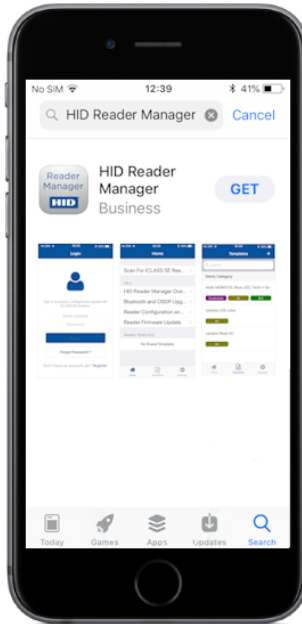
No SIM 12:39 41%

HID Reader Manager

Cancel

Reader Manager HID

HID Reader Manager

Business

GET

Login

Home

Scan For iCLASS SE Rea...

HID Reader Manager Ove...

Bluetooth and OSDP Upg...

Reader Configuration an...

Reader Firmware Update

No Shared Templates

Templates

Today

Games

Apps

Updates

Search